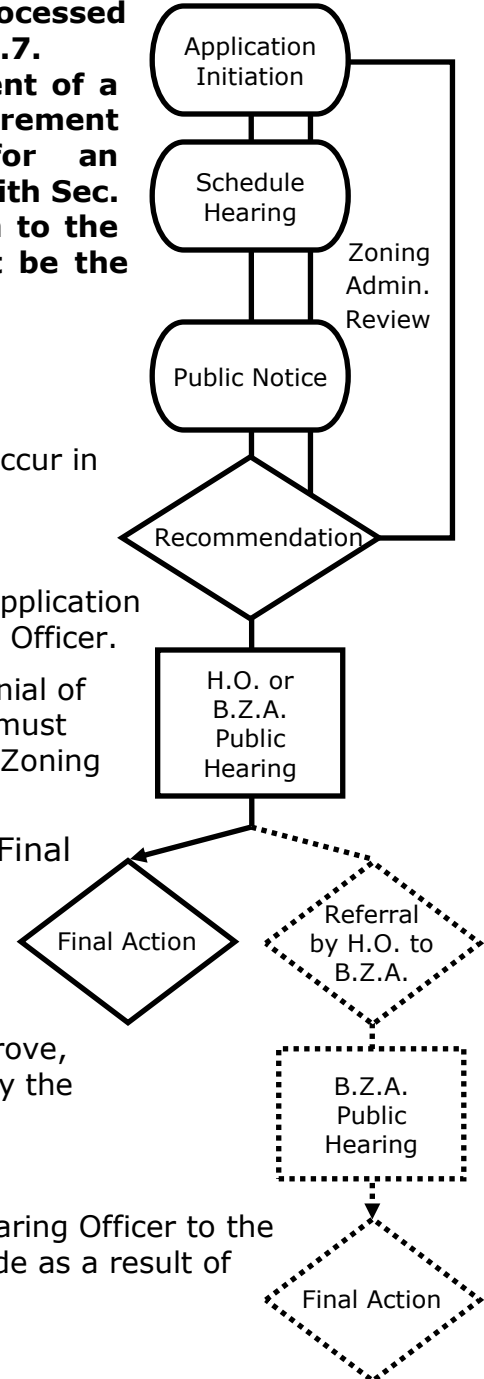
ocessed .7. ent of a rement for an ith Sec. to the be the

ccur in

pplication Officer.

nial of must Zoning

Final

rove, y the

aring Officer to the de as a result of

Application Initiation

Schedule Hearing

Zoning Admin. Review

Public Notice

Recommendation

H.O. or B.Z.A. Public Hearing

Final Action

Referral by H.O. to B.Z.A.

B.Z.A. Public Hearing

Final Action